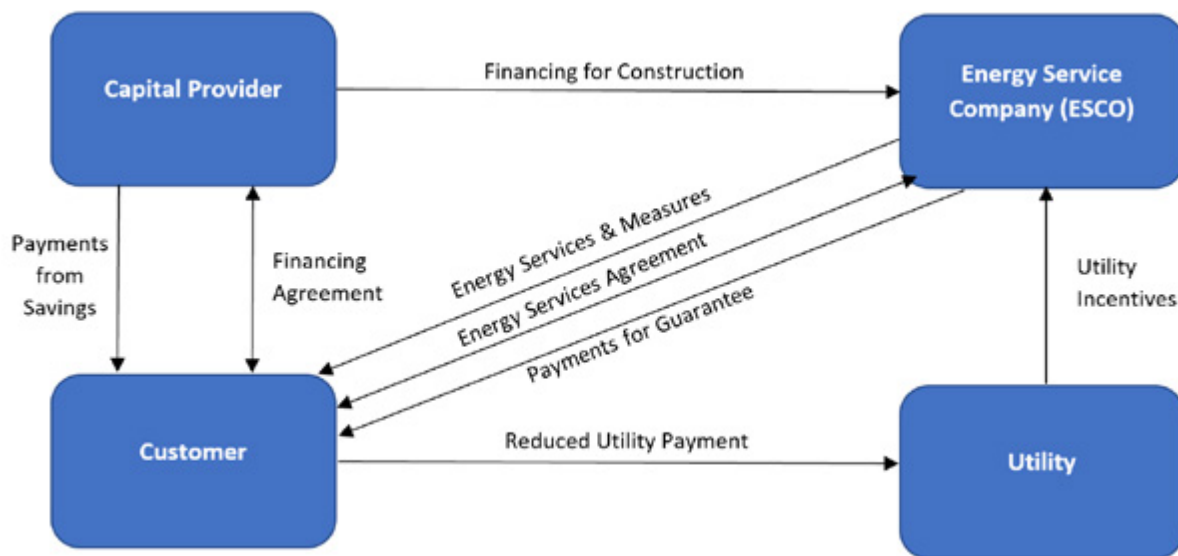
Capital Provider

Financing for Construction

Energy Service Company (ESCO)

Payments from Savings

Financing Agreement

Energy Services & Measures

Energy Services Agreement

Payments for Guarantee

Utility Incentives

Customer

Reduced Utility Payment

Utility